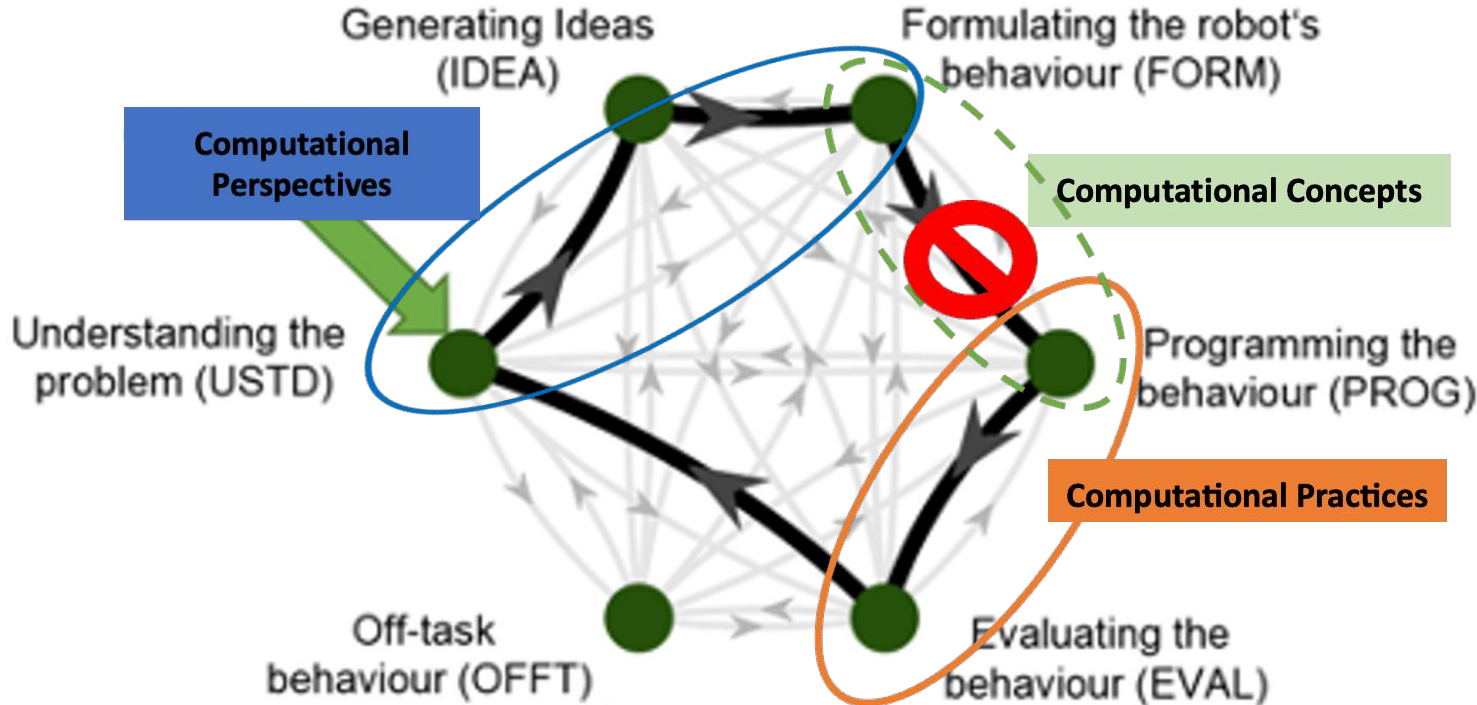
Generating Ideas (IDEA)

Formulating the robot's behaviour (FORM)

Computational Perspectives

Computational Concepts

Understanding the problem (USTD)

Programming the behaviour (PROG)

Computational Practices

Off-task behaviour (OFFT)

Evaluating the behaviour (EVAL)